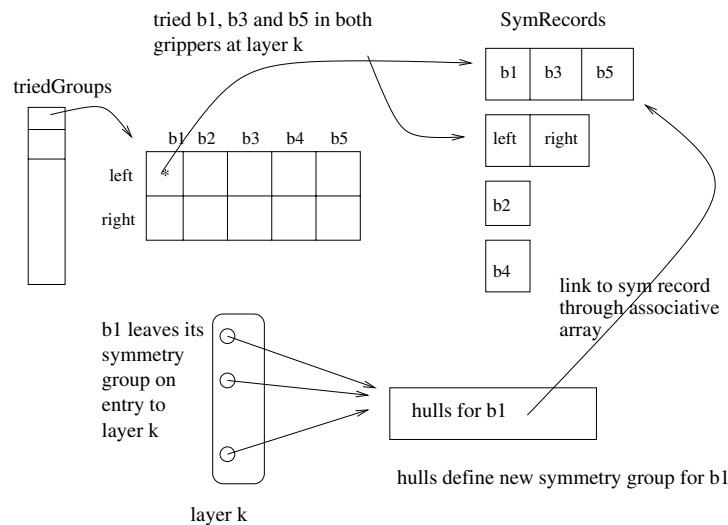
tried b1, b3 and b5 in both grippers at layer k

SymRecords

triedGroups

| b1 | b3 | b5 |
|---|---|---|

|  | b1 | b2 | b3 | b4 | b5 |
|---|---|---|---|---|---|
| left | * |  |  |  |  |
| right |  |  |  |  |  |

| left | right |
|---|---|

b2

b4

link to sym record through associative array

b1 leaves its symmetry group on entry to layer k

hulls for b1

hulls define new symmetry group for b1

layer k